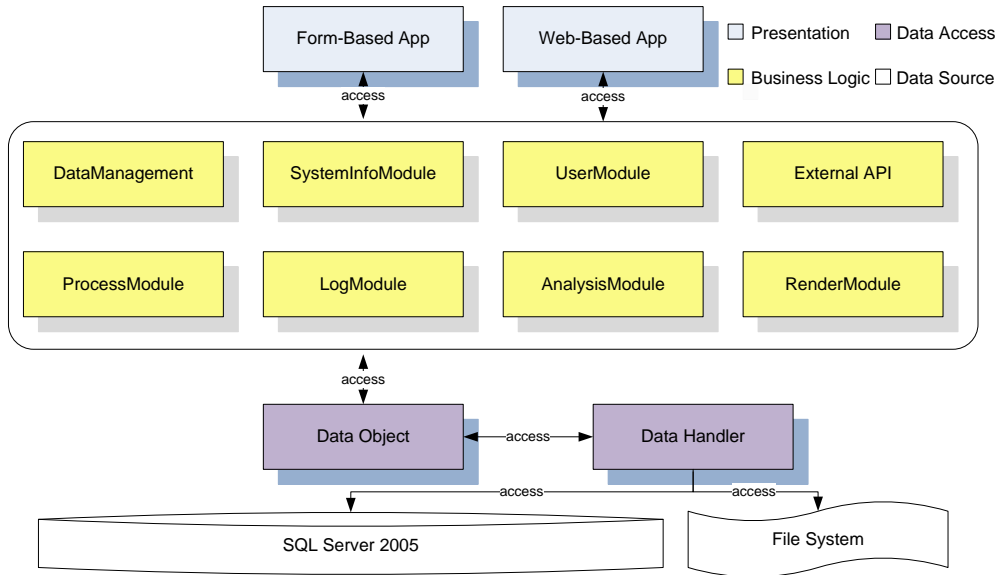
Form-Based App

Web-Based App

Presentation

Data Access

Business Logic

Data Source

access

access

DataManagement

SystemInfoModule

UserModule

External API

ProcessModule

LogModule

AnalysisModule

RenderModule

access

Data Object

access

Data Handler

access

access

SQL Server 2005

File System